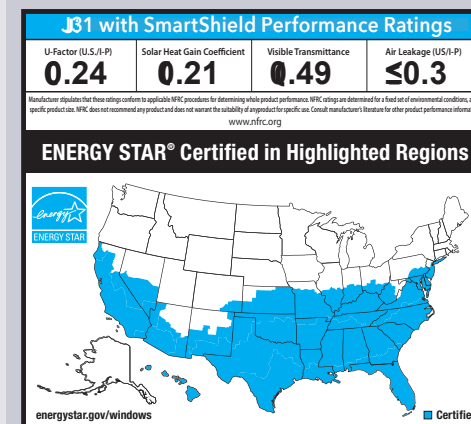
J31 with SmartShield Performance Ratings

U-Factor (U.S./I-P)
0.24

Solar Heat Gain Coefficient
0.21

Visible Transmittance
0.49

Air Leakage (US/I-P)
≤0.3

Manufacturer stipulates that these ratings conform to applicable NFRC procedures for determining whole product performance. NFRC ratings are determined for a fixed set of environmental conditions, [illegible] specific product size. NFRC does not recommend any product and does not warrant the suitability of any product for specific use. Consult manufacturer's literature for other product performance informa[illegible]
www.nfrc.org

ENERGY STAR® Certified in Highlighted Regions

energy ENERGY STAR

energystar.gov/windows

Certifi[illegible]